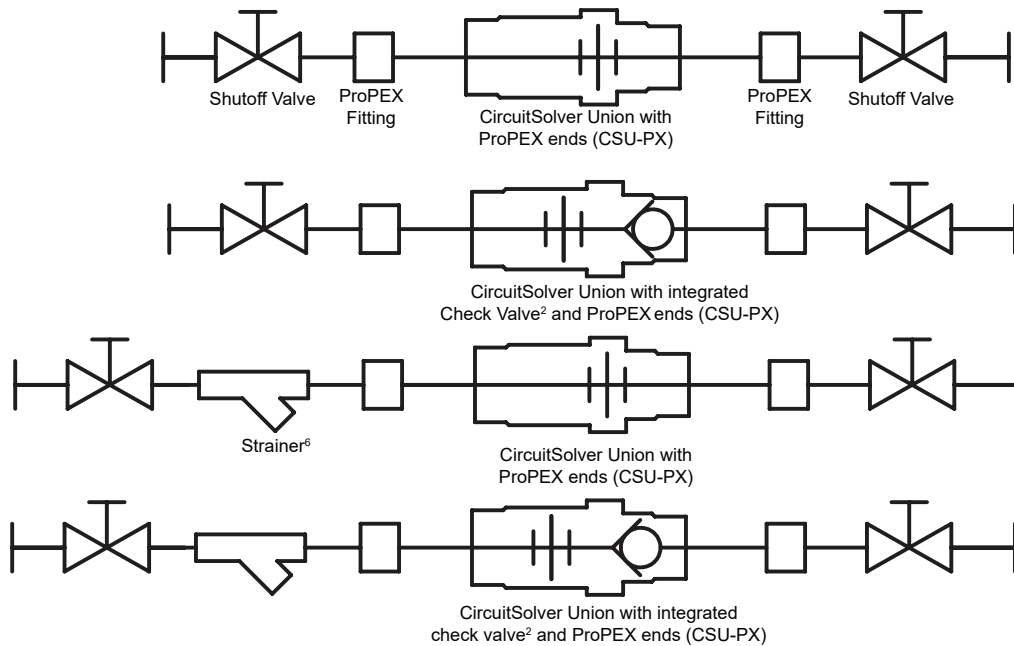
Shutoff Valve

ProPEX Fitting

CircuitSolver Union with ProPEX ends (CSU-PX)

ProPEX Fitting

Shutoff Valve

CircuitSolver Union with integrated Check Valve$^2$ and ProPEX ends (CSU-PX)

Strainer$^6$

CircuitSolver Union with ProPEX ends (CSU-PX)

CircuitSolver Union with integrated check valve$^2$ and ProPEX ends (CSU-PX)